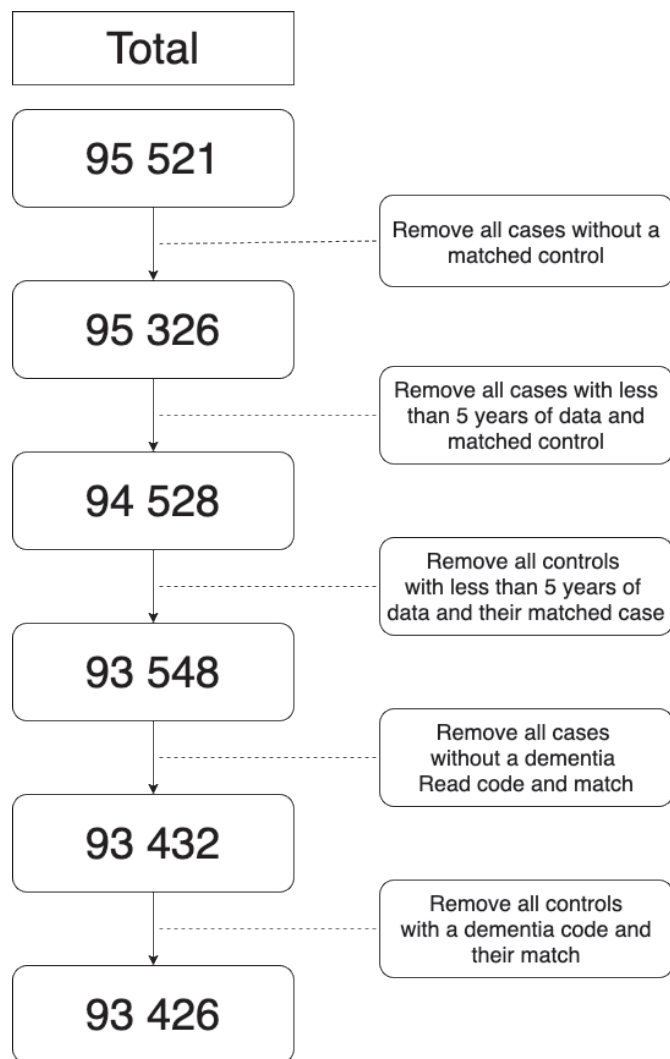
Total

95 521

Remove all cases without a matched control

95 326

Remove all cases with less than 5 years of data and matched control

94 528

Remove all controls with less than 5 years of data and their matched case

93 548

Remove all cases without a dementia Read code and match

93 432

Remove all controls with a dementia code and their match

93 426